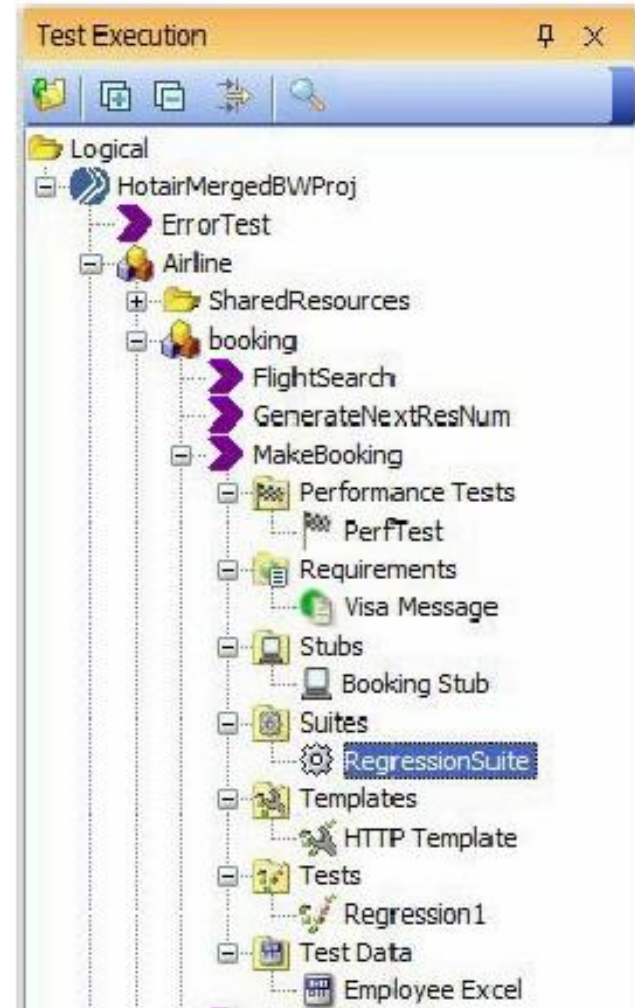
Test Execution

Logical
HotairMergedBWProj
ErrorTest
Airline
SharedResources
booking
FlightSearch
GenerateNextResNum
MakeBooking
Performance Tests
PerfTest
Requirements
Visa Message
Stubs
Booking Stub
Suites
RegressionSuite
Templates
HTTP Template
Tests
Regression1
Test Data
Employee Excel